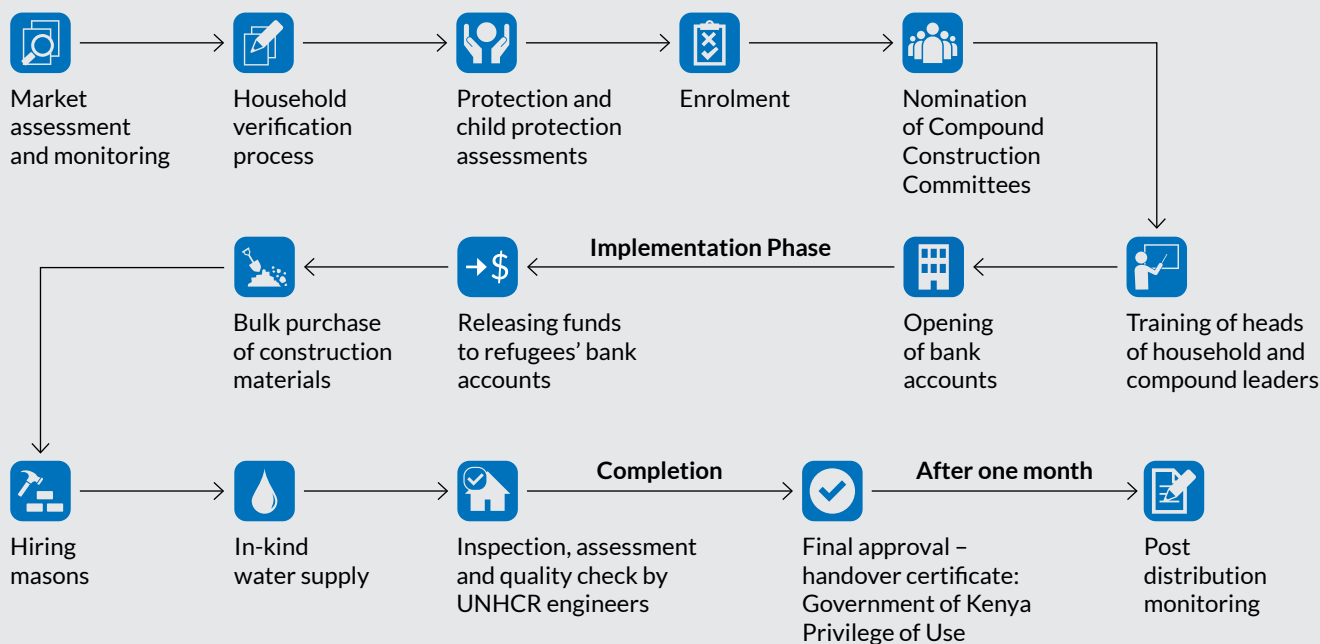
Market assessment and monitoring

Household verification process

Protection and child protection assessments

Enrolment

Nomination of Compound Construction Committees

Training of heads of household and compound leaders

Implementation Phase

Opening of bank accounts

Releasing funds to refugees' bank accounts

Bulk purchase of construction materials

Hiring masons

In-kind water supply

Inspection, assessment and quality check by UNHCR engineers

Completion

Final approval – handover certificate: Government of Kenya Privilege of Use

After one month

Post distribution monitoring